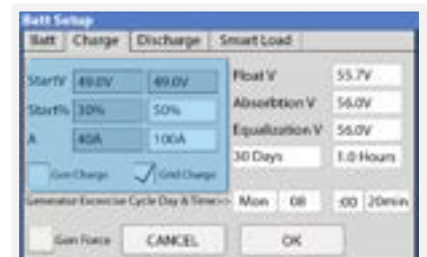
Batt Setup

Batt | Charge | Discharge | Smart Load

| | | |
|---|---|---|
| StartV | 49.0V | 49.0V |
| Start% | 30% | 50% |
| A | 40A | 100A |

Gen Charge

Grid Charge

Float V 55.7V

Absorbtion V 56.0V

Equalization V 56.0V

30 Days 1.0 Hours

Generator Excercise Cycle Day & Time>> Mon 08 :00 20min

Gen Force

CANCEL

OK